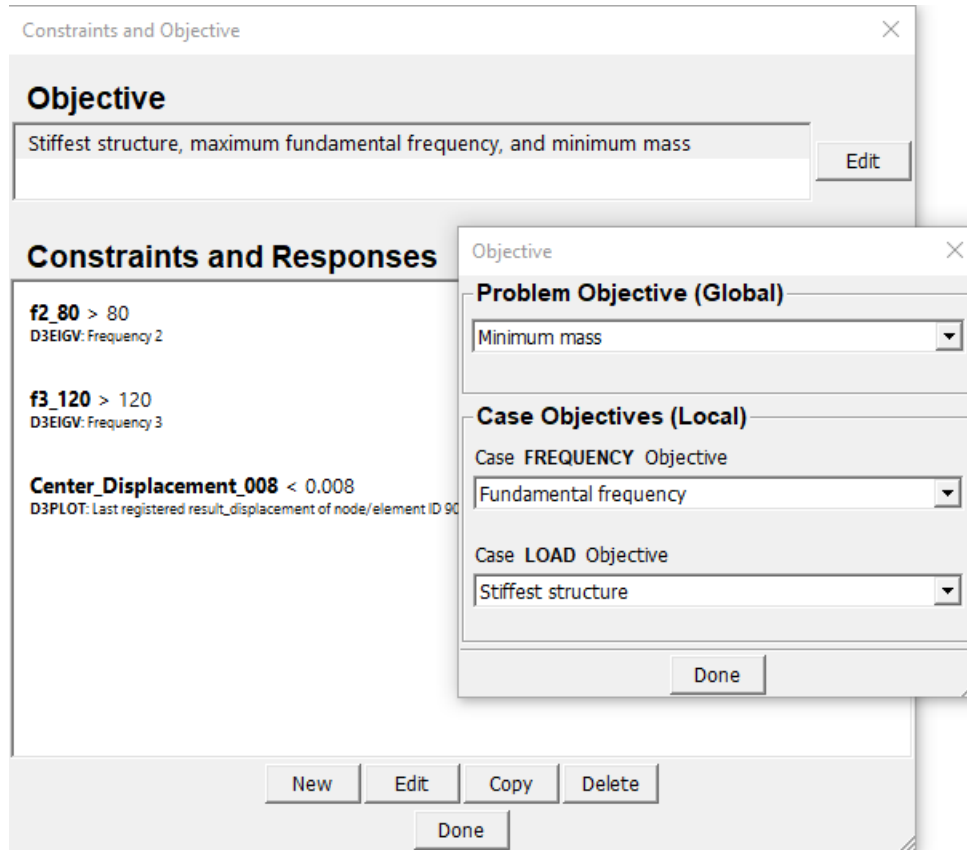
Constraints and Objective

Objective

Stiffest structure, maximum fundamental frequency, and minimum mass

Edit

Constraints and Responses

f2_80 > 80
D3EIGV: Frequency 2

f3_120 > 120
D3EIGV: Frequency 3

Center_Displacement_008 < 0.008
D3PLOT: Last registered result_displacement of node/element ID 90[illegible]

Objective

Problem Objective (Global)

Minimum mass

Case Objectives (Local)

Case FREQUENCY Objective

Fundamental frequency

Case LOAD Objective

Stiffest structure

Done

New Edit Copy Delete

Done